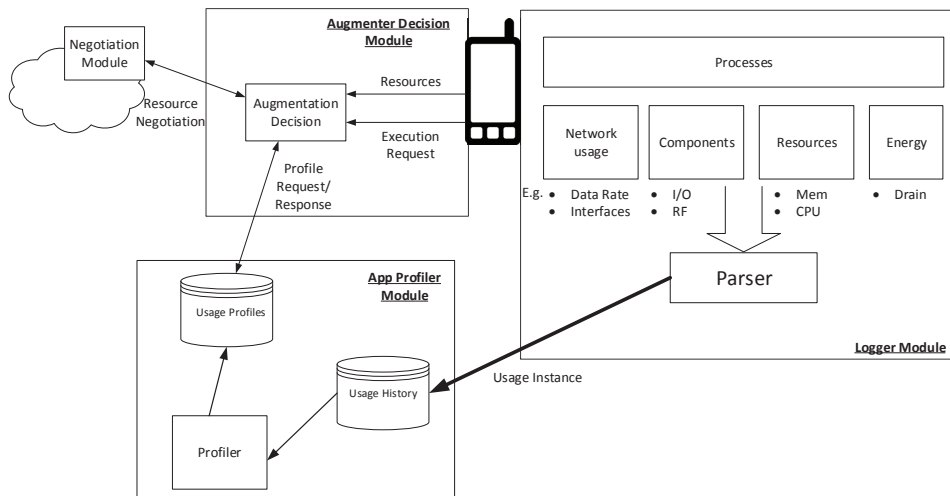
Negotiation Module

Resource Negotiation

Augmenter Decision Module

Augmentation Decision

Resources

Execution Request

Profile Request/ Response

Processes

Network usage

Components

Resources

Energy

E.g.
• Data Rate
• Interfaces

• I/O
• RF

• Mem
• CPU

• Drain

Parser

Logger Module

App Profiler Module

Usage Profiles

Usage History

Usage Instance

Profiler